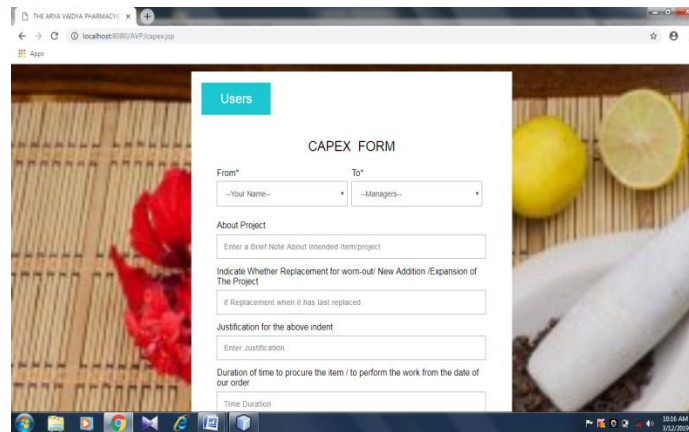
THE ARYA VAIDYA PHARMACY(

localhost:8080/AVP/capex.jsp

Apps

Users

CAPEX FORM

From*

To*

--Your Name--

--Managers--

About Project

Enter a Brief Note About Intended Item/project

Indicate Whether Replacement for worn-out/ New Addition /Expansion of The Project

if Replacement when it has last replaced

Justification for the above indent

Enter Justification

Duration of time to procure the item / to perform the work from the date of our order

Time Duration

10:16 AM
3/12/2019